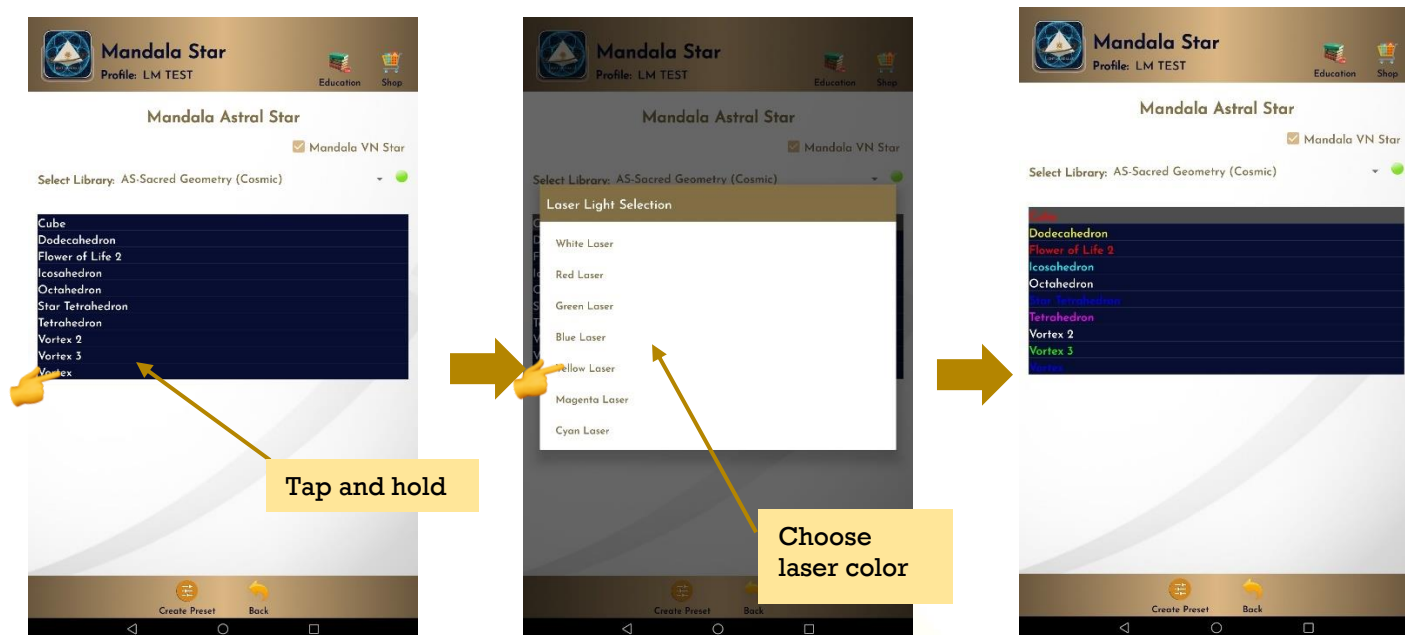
Mandala Star
Profile: LM TEST
Education Shop

Mandala Astral Star

Mandala VN Star

Select Library: AS-Sacred Geometry (Cosmic)

Cube
Dodecahedron
Flower of Life 2
Icosahedron
Octahedron
Star Tetrahedron
Tetrahedron
Vortex 2
Vortex 3
Vortex

Tap and hold

Create Preset Back

Mandala Star
Profile: LM TEST
Education Shop

Mandala Astral Star

Mandala VN Star

Select Library: AS-Sacred Geometry (Cosmic)

Laser Light Selection

White Laser
Red Laser
Green Laser
Blue Laser
Yellow Laser
Magenta Laser
Cyan Laser

Choose laser color

Create Preset Back

Mandala Star
Profile: LM TEST
Education Shop

Mandala Astral Star

Mandala VN Star

Select Library: AS-Sacred Geometry (Cosmic)

Cube
Dodecahedron
Flower of Life 2
Icosahedron
Octahedron
Star Tetrahedron
Tetrahedron
Vortex 2
Vortex 3
Vortex

Create Preset Back